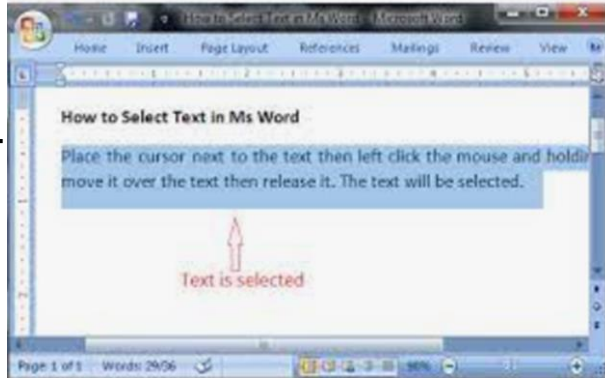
How to Select Text in Ms Word - Microsoft Word

Home Insert Page Layout References Mailings Review View

How to Select Text in Ms Word

Place the cursor next to the text then left click the mouse and holdi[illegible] move it over the text then release it. The text will be selected.

Text is selected

Page 1 of 1 Words: 29/36 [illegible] 98%